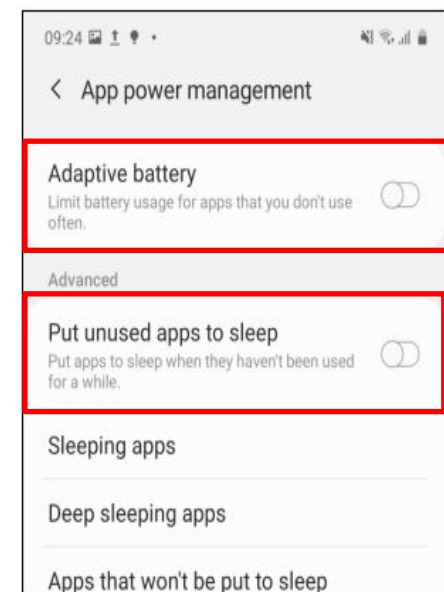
09:24

< App power management

Adaptive battery
Limit battery usage for apps that you don't use often.

Advanced

Put unused apps to sleep
Put apps to sleep when they haven't been used for a while.

Sleeping apps

Deep sleeping apps

Apps that won't be put to sleep